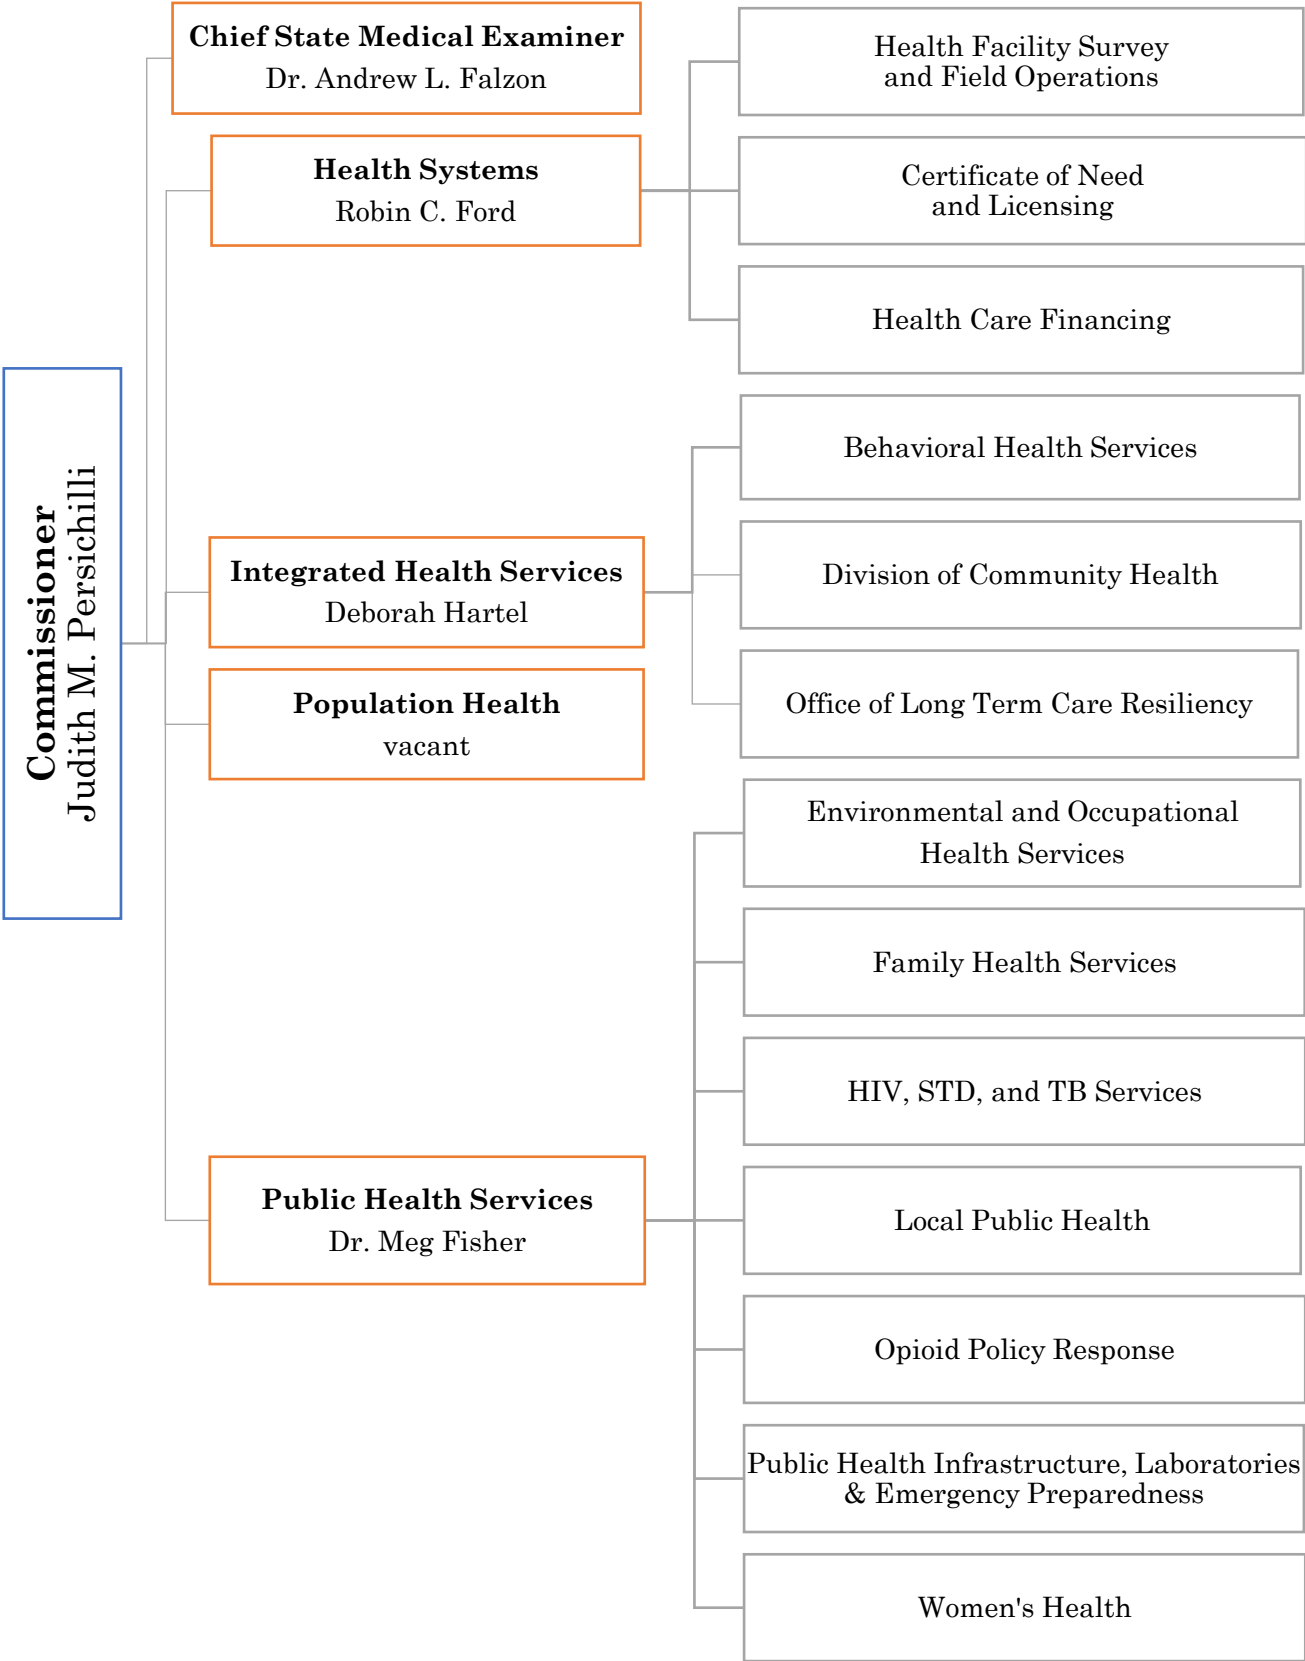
Commissioner
Judith M. Persichilli

Chief State Medical Examiner
Dr. Andrew L. Falzon

Health Systems
Robin C. Ford

Health Facility Survey and Field Operations

Certificate of Need and Licensing

Health Care Financing

Integrated Health Services
Deborah Hartel

Behavioral Health Services

Division of Community Health

Office of Long Term Care Resiliency

Population Health
vacant

Public Health Services
Dr. Meg Fisher

Environmental and Occupational Health Services

Family Health Services

HIV, STD, and TB Services

Local Public Health

Opioid Policy Response

Public Health Infrastructure, Laboratories & Emergency Preparedness

Women's Health